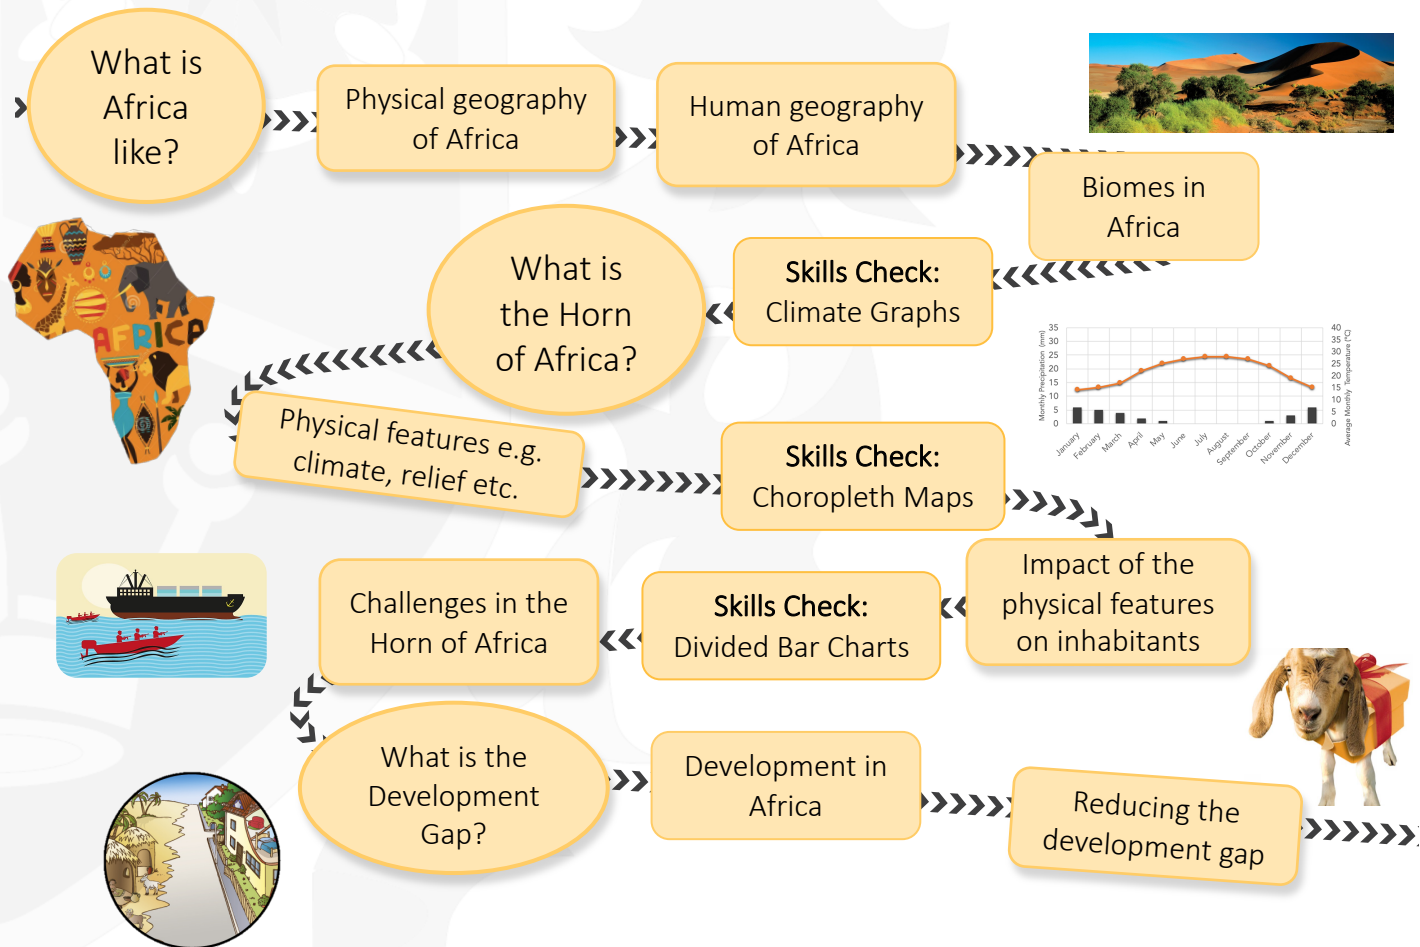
What is Africa like?

Physical geography of Africa

Human geography of Africa

Biomes in Africa

Skills Check: Climate Graphs

What is the Horn of Africa?

AFRICA

Physical features e.g. climate, relief etc.

Skills Check: Choropleth Maps

Impact of the physical features on inhabitants

Skills Check: Divided Bar Charts

Challenges in the Horn of Africa

What is the Development Gap?

Development in Africa

Reducing the development gap

35 30 25 20 15 10 5 0
Monthly Precipitation (mm)
40 35 30 25 20 15 10 5 0
Average Monthly Temperature (°C)
January February March April May June July August September October November December